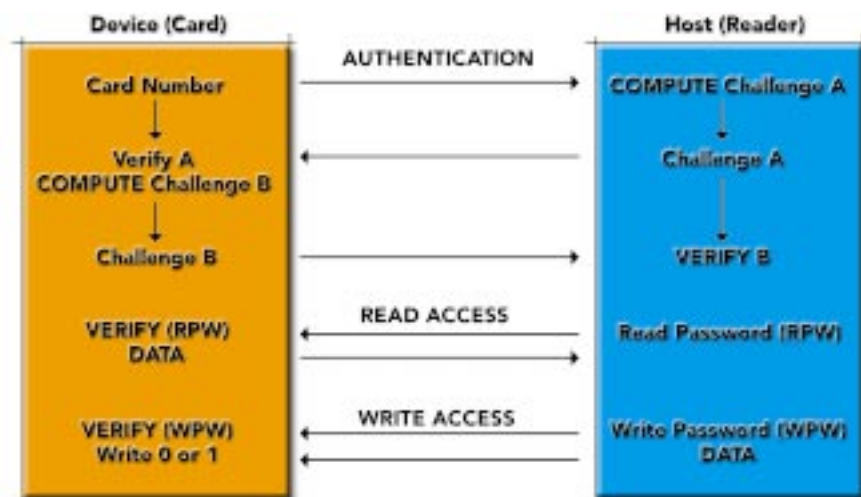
Device (Card)

Host (Reader)

Card Number

Verify A
COMPUTE Challenge B

Challenge B

VERIFY (RPW)
DATA

VERIFY (WPW)
Write 0 or 1

AUTHENTICATION

READ ACCESS

WRITE ACCESS

COMPUTE Challenge A

Challenge A

VERIFY B

Read Password (RPW)

Write Password (WPW)
DATA